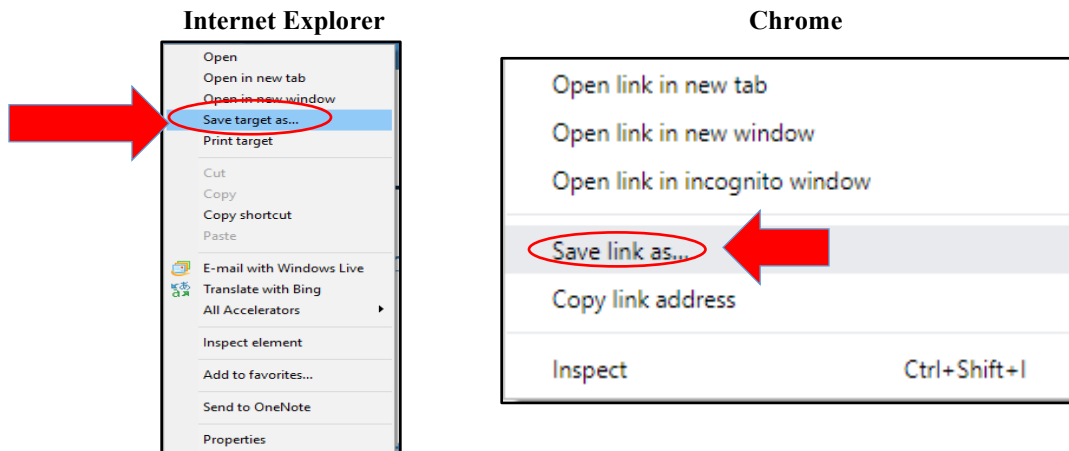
Internet Explorer

Open
Open in new tab
Open in new window
Save target as...
Print target
Cut
Copy
Copy shortcut
Paste
E-mail with Windows Live
Translate with Bing
All Accelerators
Inspect element
Add to favorites...
Send to OneNote
Properties

Chrome

Open link in new tab
Open link in new window
Open link in incognito window
Save link as...
Copy link address
Inspect Ctrl+Shift+I